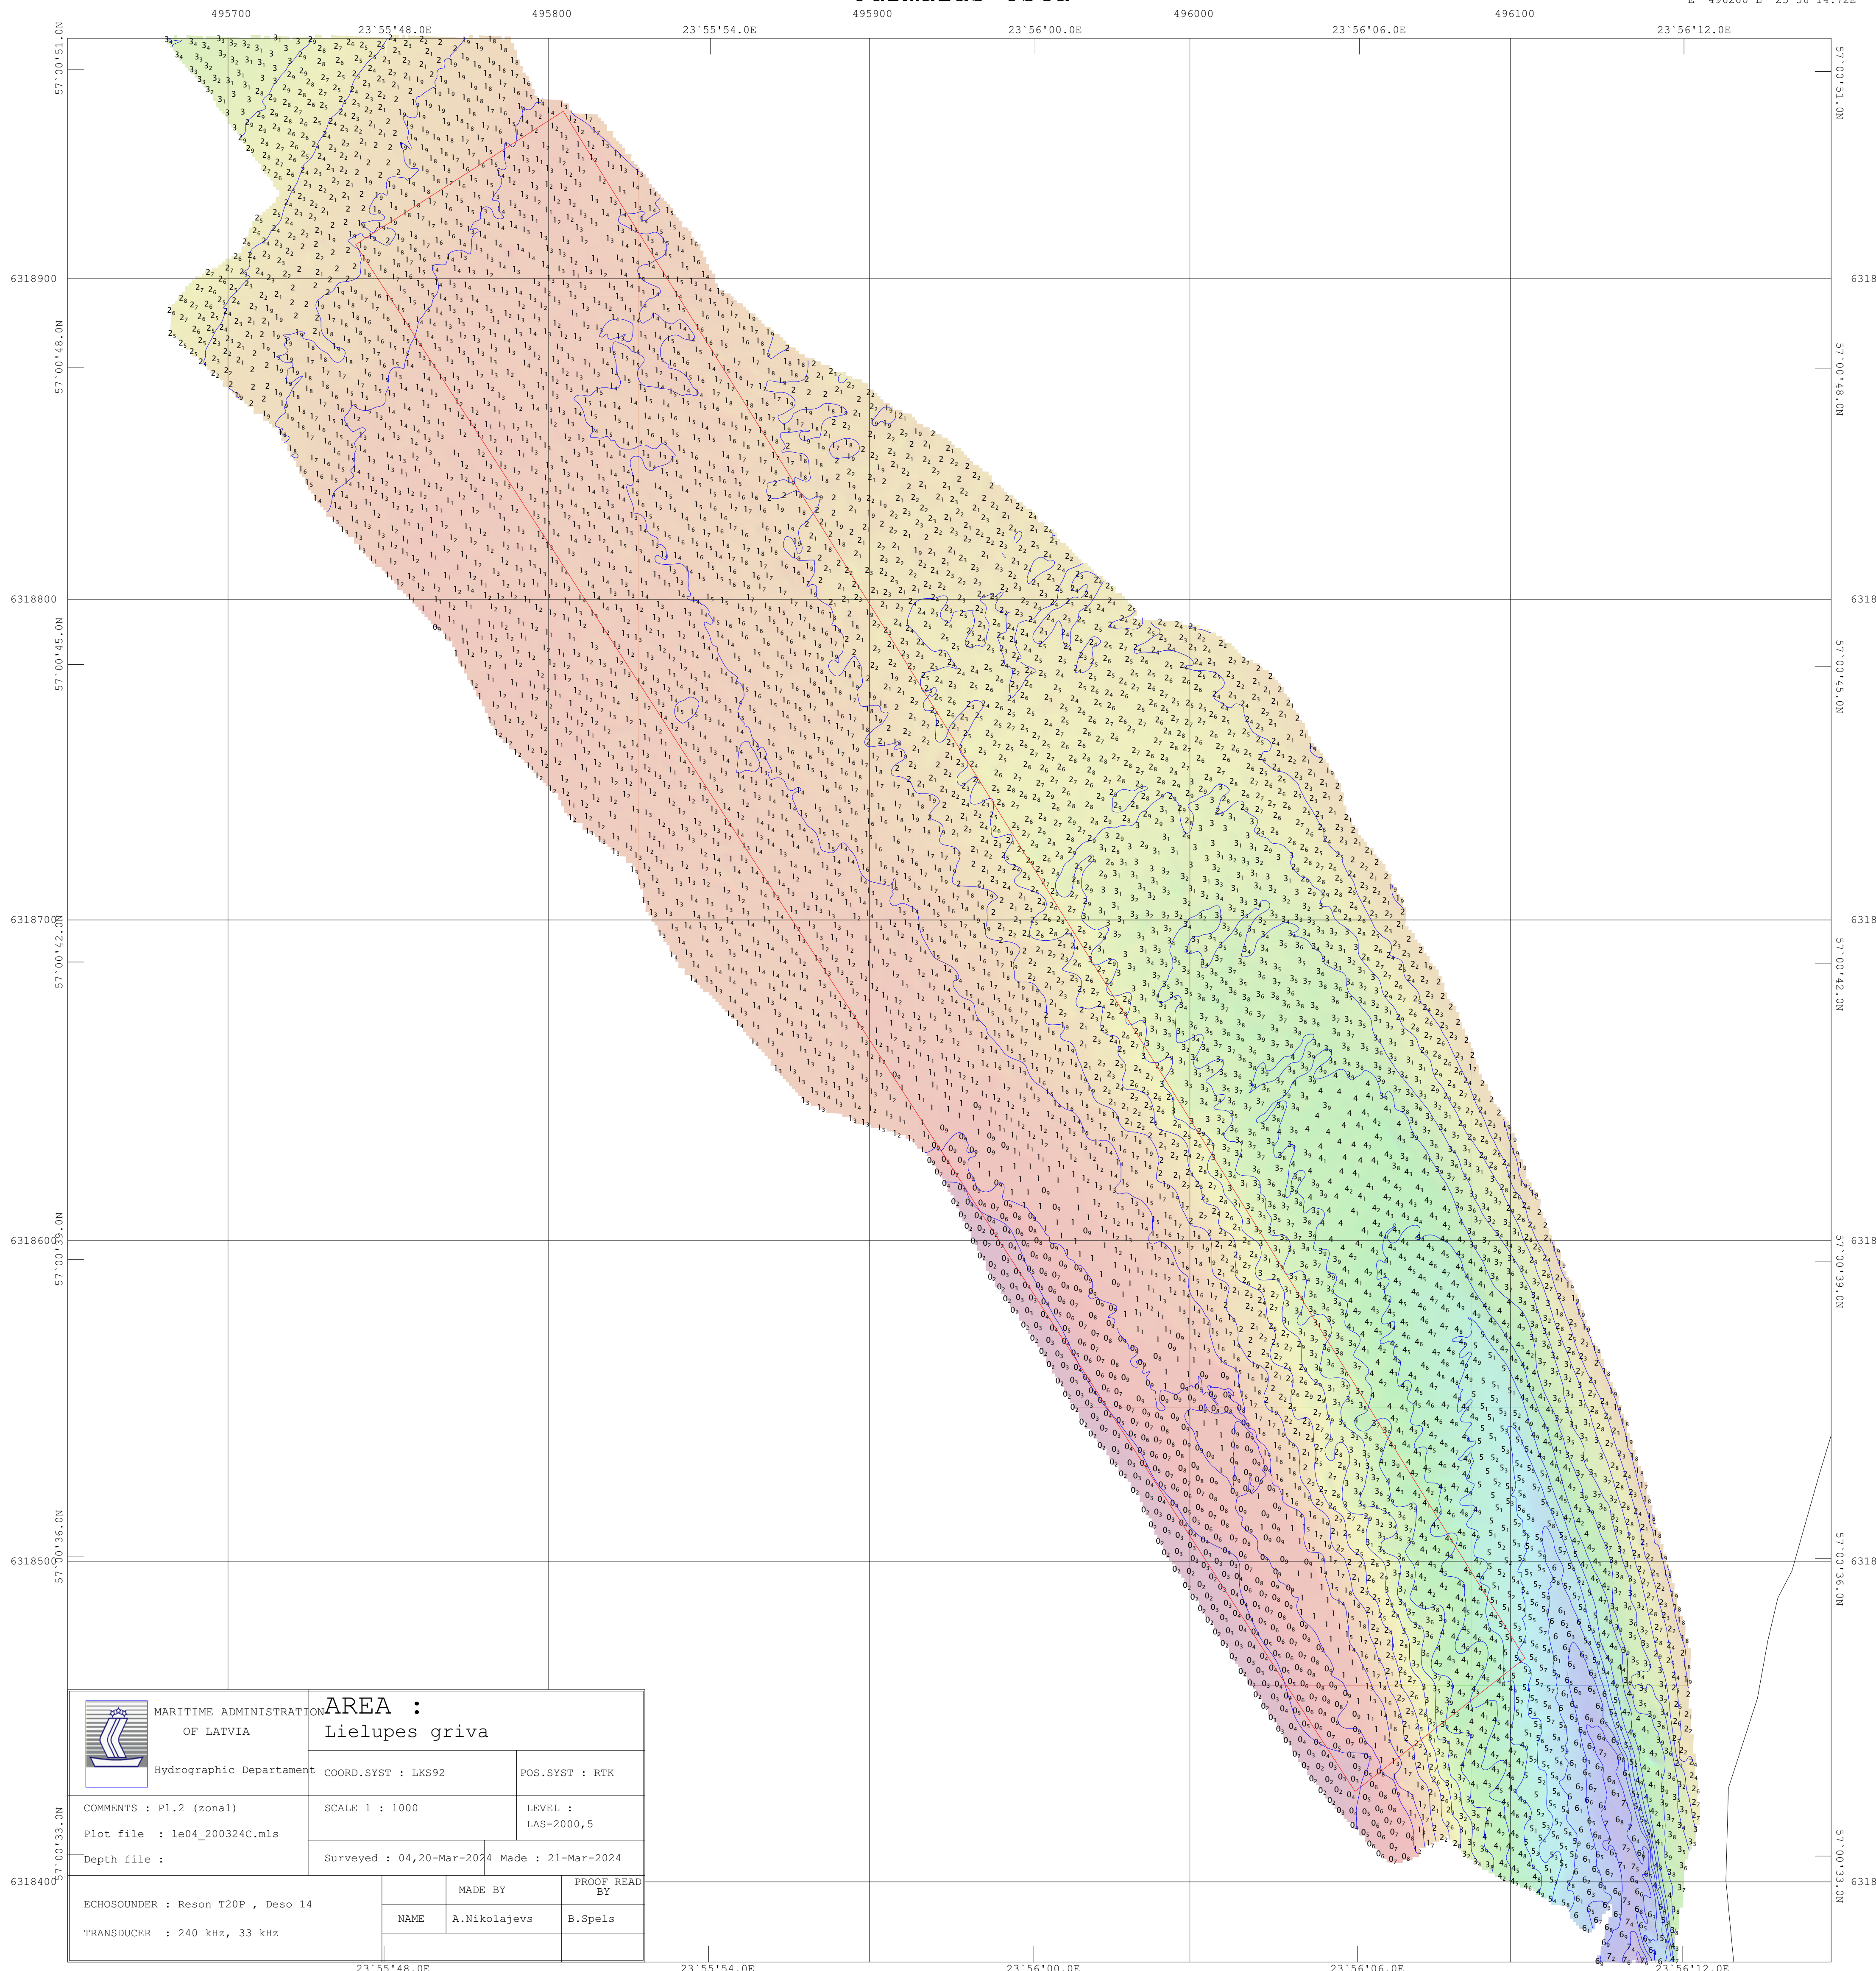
495700
23°55'48.0E
495800
23°55'54.0E
495900
23°56'00.0E
496000
23°56'06.0E
496100
23°56'12.0E

57°00'51.0N
6318900
57°00'48.0N
6318800
57°00'45.0N
6318700
57°00'42.0N
6318600
57°00'39.0N
6318500
57°00'36.0N
57°00'33.0N
6318400

57°00'51.0N
6318
57°00'48.0N
6318
57°00'45.0N
6318
57°00'42.0N
6318
57°00'39.0N
6318
57°00'36.0N
6318
57°00'33.0N
6318

MARITIME ADMINISTRATION OF LATVIA

Hydrographic Departament

AREA :
Lielupes griva

| COORD.SYST : LKS92 | POS.SYST : RTK |
|---|---|
| SCALE 1 : 1000 | LEVEL : LAS-2000,5 |
| Surveyed : 04,20-Mar-2024 | Made : 21-Mar-2024 |

COMMENTS : P1.2 (zona1)
Plot file : le04_200324C.mls
Depth file :

ECHOSOUNDER : Reson T20P , Deso 14
TRANSDUCER : 240 kHz, 33 kHz

| | MADE BY | PROOF READ BY |
|---|---|---|
| NAME | A.Nikolajevs | B.Spels |

23°55'48.0E
23°55'54.0E
23°56'00.0E
23°56'06.0E
23°56'12.0E